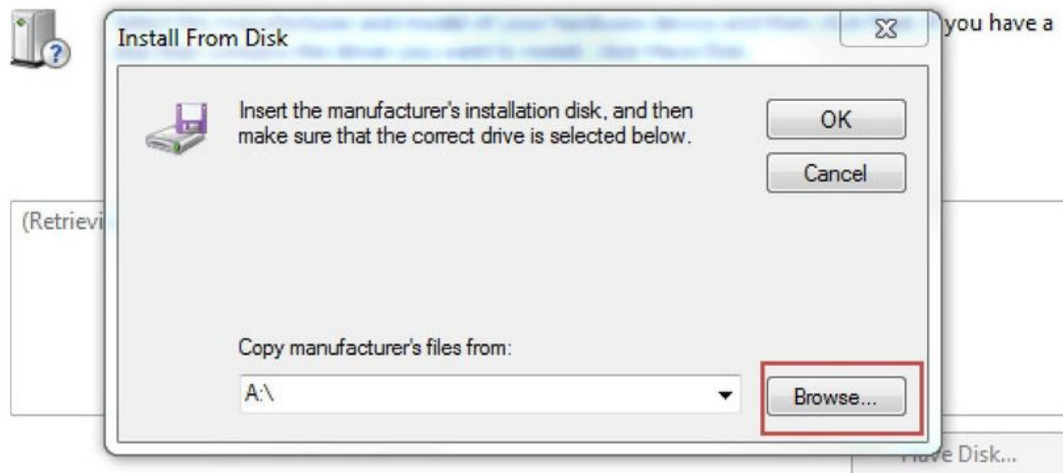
Install From Disk

you have a

Insert the manufacturer's installation disk, and then make sure that the correct drive is selected below.

OK

Cancel

(Retrievi

Copy manufacturer's files from:

A:\

Browse...

Have Disk...